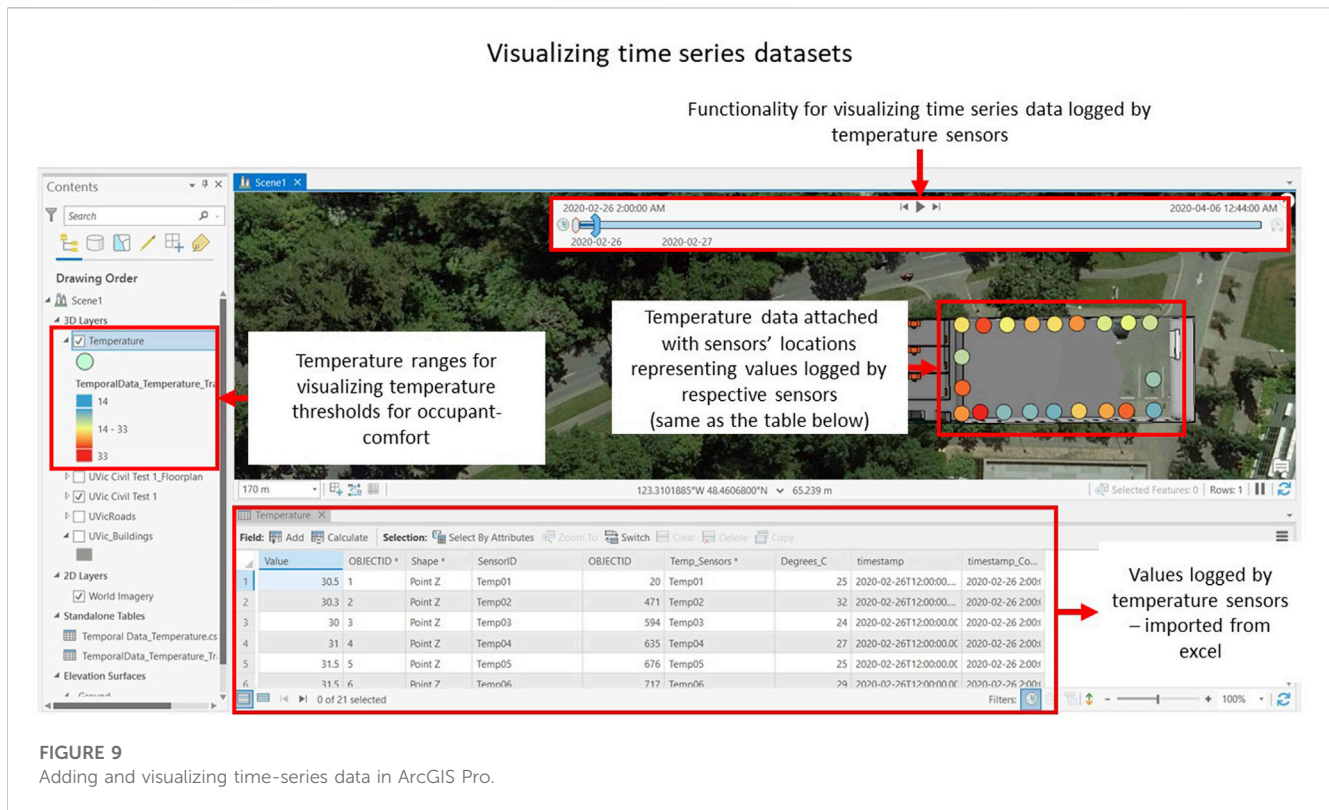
Visualizing time series datasets

Functionality for visualizing time series data logged by temperature sensors

Contents

Search

Drawing Order

Scene1

3D Layers

Temperature

TemporalData_Temperature_Tra

14

14 - 33

33

UVic Civil Test 1_Floorplan

UVic Civil Test 1

UVicRoads

UVic_Buildings

2D Layers

World Imagery

Standalone Tables

Temporal Data_Temperature.cs

TemporalData_Temperature_Tr

Elevation Surfaces

Ground

Temperature ranges for visualizing temperature thresholds for occupant-comfort

Scene1

2020-02-26 2:00:00 AM

2020-04-06 12:44:00 AM

2020-02-26

2020-02-27

Temperature data attached with sensors' locations representing values logged by respective sensors (same as the table below)

170 m

123.3101885°W 48.4606800°N 65.239 m

Selected Features: 0

Rows: 1

Temperature

Field: Add Calculate Selection: Select By Attributes Zoom To Switch Clear Delete Copy

| | Value | OBJECTID * | Shape * | SensorID | OBJECTID | Temp_Sensors * | Degrees_C | timestamp | timestamp_Co... |
|---|---|---|---|---|---|---|---|---|---|
| 1 | 30.5 | 1 | Point Z | Temp01 | 20 | Temp01 | 25 | 2020-02-26T12:00:00.... | 2020-02-26 2:00 |
| 2 | 30.3 | 2 | Point Z | Temp02 | 471 | Temp02 | 32 | 2020-02-26T12:00:00.... | 2020-02-26 2:00 |
| 3 | 30 | 3 | Point Z | Temp03 | 594 | Temp03 | 24 | 2020-02-26T12:00:00.00 | 2020-02-26 2:00 |
| 4 | 31 | 4 | Point Z | Temp04 | 635 | Temp04 | 27 | 2020-02-26T12:00:00.00 | 2020-02-26 2:00 |
| 5 | 31.5 | 5 | Point Z | Temp05 | 676 | Temp05 | 25 | 2020-02-26T12:00:00.00 | 2020-02-26 2:00 |
| 6 | 31.5 | 6 | Point Z | Temp06 | 717 | Temp06 | 29 | 2020-02-26T12:00:00.00 | 2020-02-26 2:00 |

0 of 21 selected

Filters:

100%

Values logged by temperature sensors – imported from excel

FIGURE 9
Adding and visualizing time-series data in ArcGIS Pro.